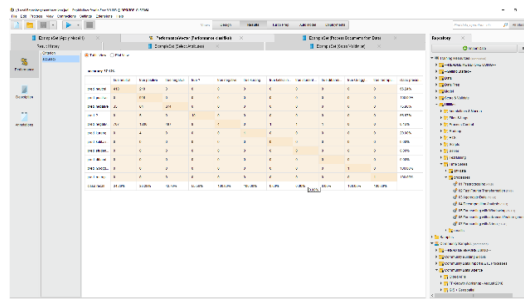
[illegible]

File Edit Views New Connections Settings Extensions Help

Design Results Turbo Prep Auto Model Deployments

Example Set (Retrieve) Performance Vector (Performance) ExampleSet (Read Excel) ExampleSet (Write Excel)

Result History

Repository

Performance

Description

Annotations

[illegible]

Excel

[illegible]